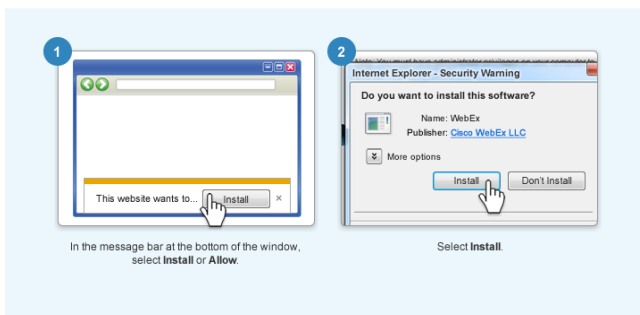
1

This website wants to...

Install

×

In the message bar at the bottom of the window, select **Install** or **Allow**.

2

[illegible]

Internet Explorer - Security Warning

Do you want to install this software?

Name: WebEx

Publisher: Cisco WebEx LLC

More options

Install

Don't Install

Select **Install**.